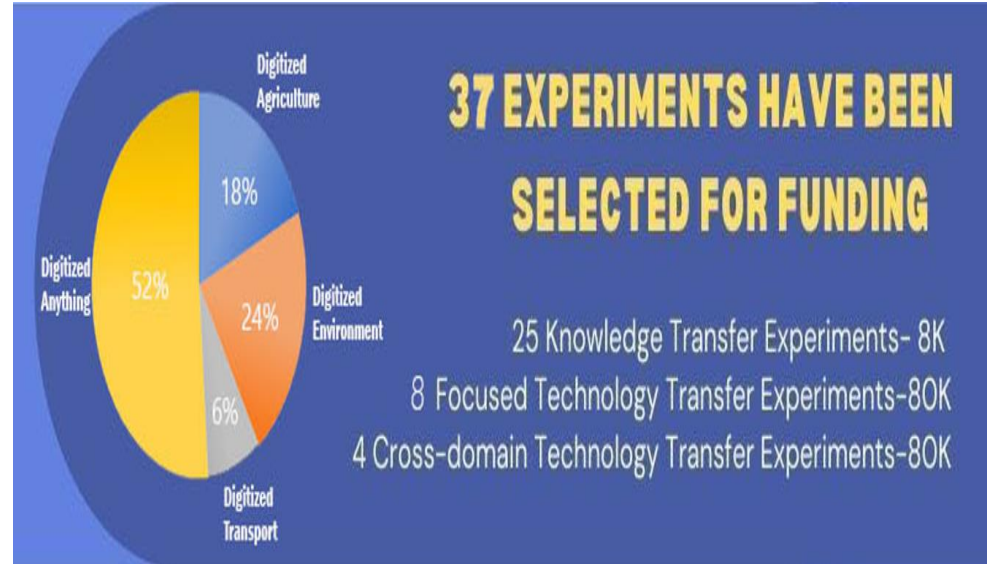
Digitized Agriculture

18%

Digitized Anything

52%

24%

Digitized Environment

6%

Digitized Transport

37 EXPERIMENTS HAVE BEEN SELECTED FOR FUNDING

25 Knowledge Transfer Experiments- 8K

8 Focused Technology Transfer Experiments-80K

4 Cross-domain Technology Transfer Experiments-80K